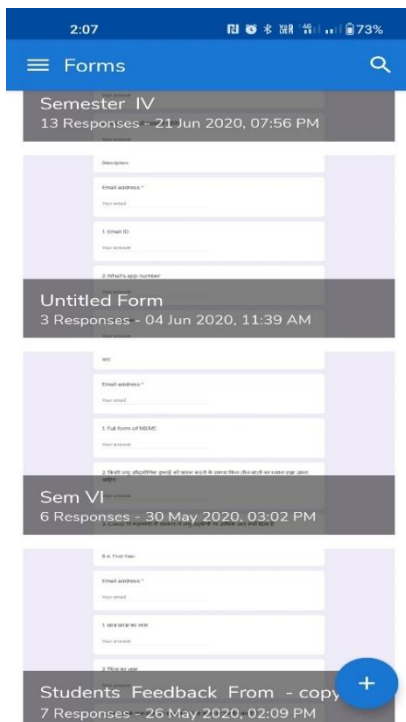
2:07 73%

Forms

Your answer

Semester IV
13 Responses - 21 Jun 2020, 07:56 PM

Your answer

Description

Email address *

Your email

1. Email ID

Your answer

2. What's app number

Untitled Form
3 Responses - 04 Jun 2020, 11:39 AM

Email address *

Your email

1. Full form of MBMC

Your answer

2. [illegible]

Sem VI
6 Responses - 30 May 2020, 03:02 PM

B.A. First Year

Email address *

Your email

1. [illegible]

Your answer

2. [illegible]

Students Feedback From - copy
7 Responses - 26 May 2020, 02:09 PM

+